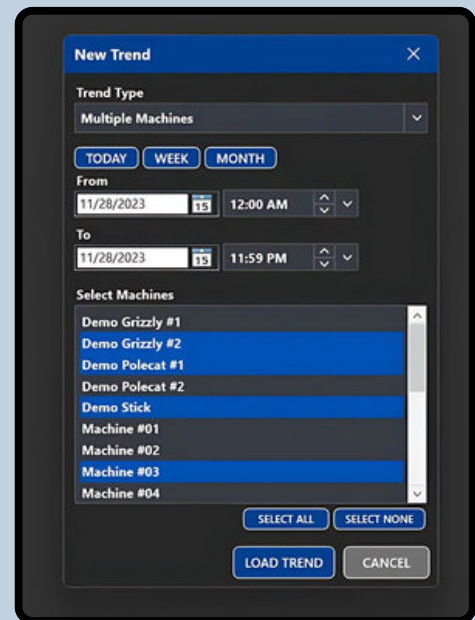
New Trend ×

Trend Type

Multiple Machines

TODAY WEEK MONTH

From

11/28/2023 15 12:00 AM

To

11/28/2023 15 11:59 PM

Select Machines

Demo Grizzly #1
Demo Grizzly #2
Demo Polecat #1
Demo Polecat #2
Demo Stick
Machine #01
Machine #02
Machine #03
Machine #04

SELECT ALL SELECT NONE

LOAD TREND CANCEL